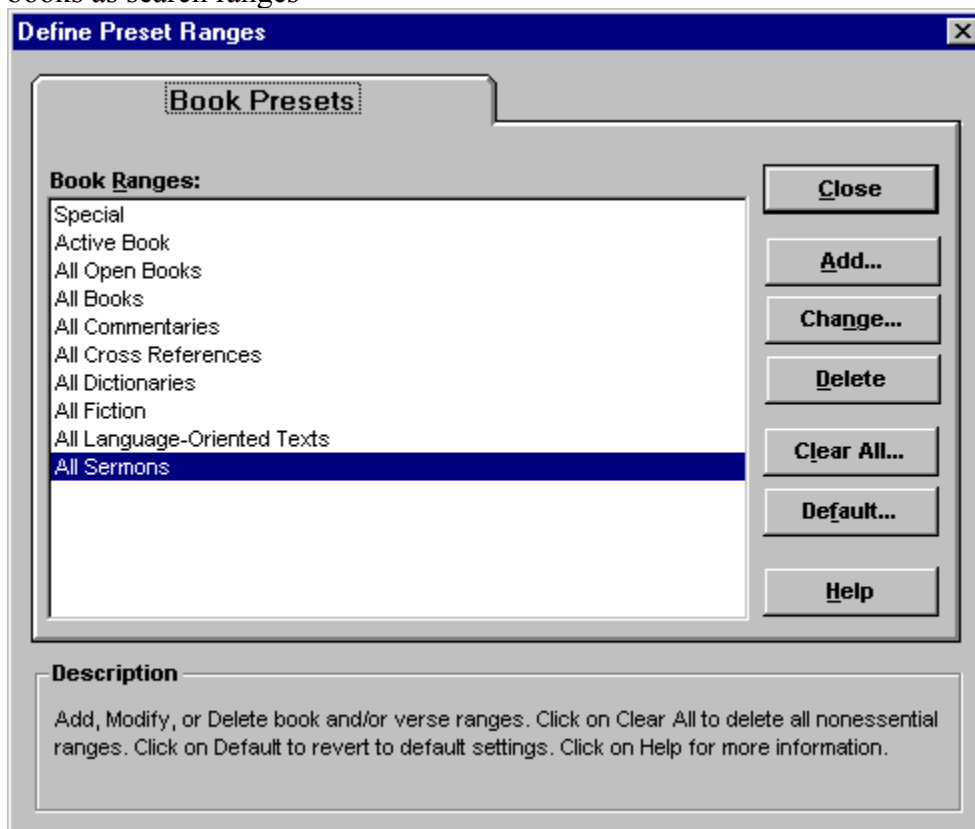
books as search ranges

Define Preset Ranges

Book Presets

Book Ranges:

Special
Active Book
All Open Books
All Books
All Commentaries
All Cross References
All Dictionaries
All Fiction
All Language-Oriented Texts
All Sermons

Close

Add...

Change...

Delete

Clear All...

Default...

Help

Description

Add, Modify, or Delete book and/or verse ranges. Click on Clear All to delete all nonessential ranges. Click on Default to revert to default settings. Click on Help for more information.